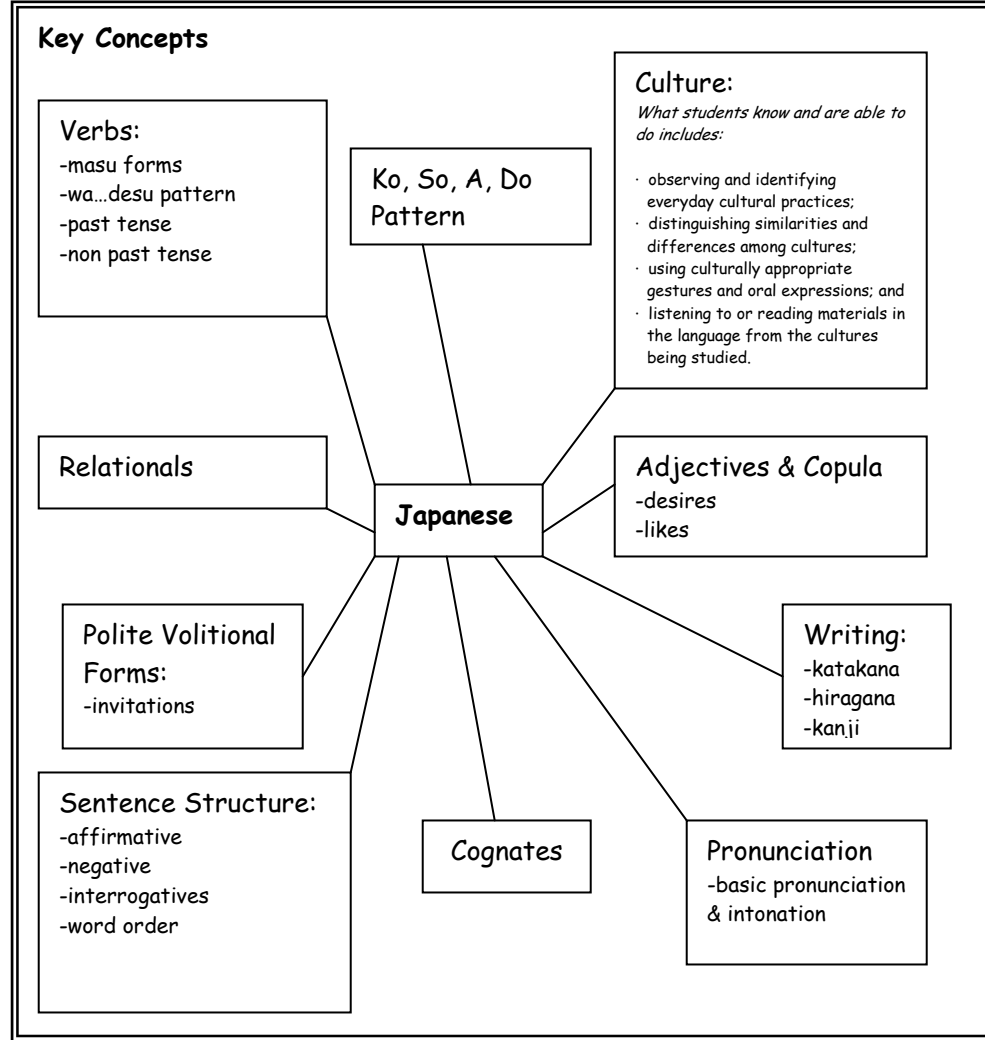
Key Concepts

Verbs:
-masu forms
-wa…desu pattern
-past tense
-non past tense

Ko, So, A, Do Pattern

Culture:
What students know and are able to do includes:

· observing and identifying everyday cultural practices;
· distinguishing similarities and differences among cultures;
· using culturally appropriate gestures and oral expressions; and
· listening to or reading materials in the language from the cultures being studied.

Relationals

Japanese

Adjectives & Copula
-desires
-likes

Polite Volitional Forms:
-invitations

Writing:
-katakana
-hiragana
-kanji

Sentence Structure:
-affirmative
-negative
-interrogatives
-word order

Cognates

Pronunciation
-basic pronunciation & intonation